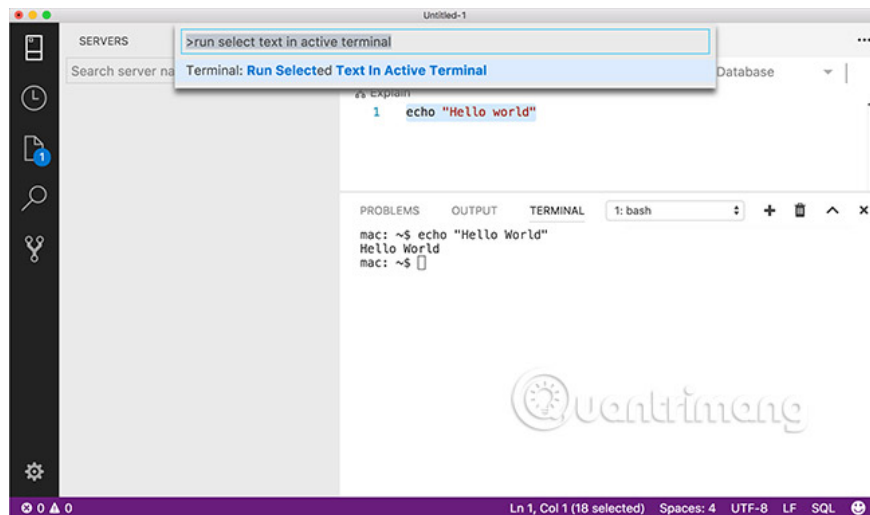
Untitled-1

SERVERS

Search server na

>run select text in active terminal

Terminal: Run Selected Text In Active Terminal

Database

Explain

1 echo "Hello world"

PROBLEMS OUTPUT TERMINAL 1: bash

mac: ~$ echo "Hello World"
Hello World
mac: ~$

Quantrimang

⊗ 0 ⚠ 0

Ln 1, Col 1 (18 selected) Spaces: 4 UTF-8 LF SQL